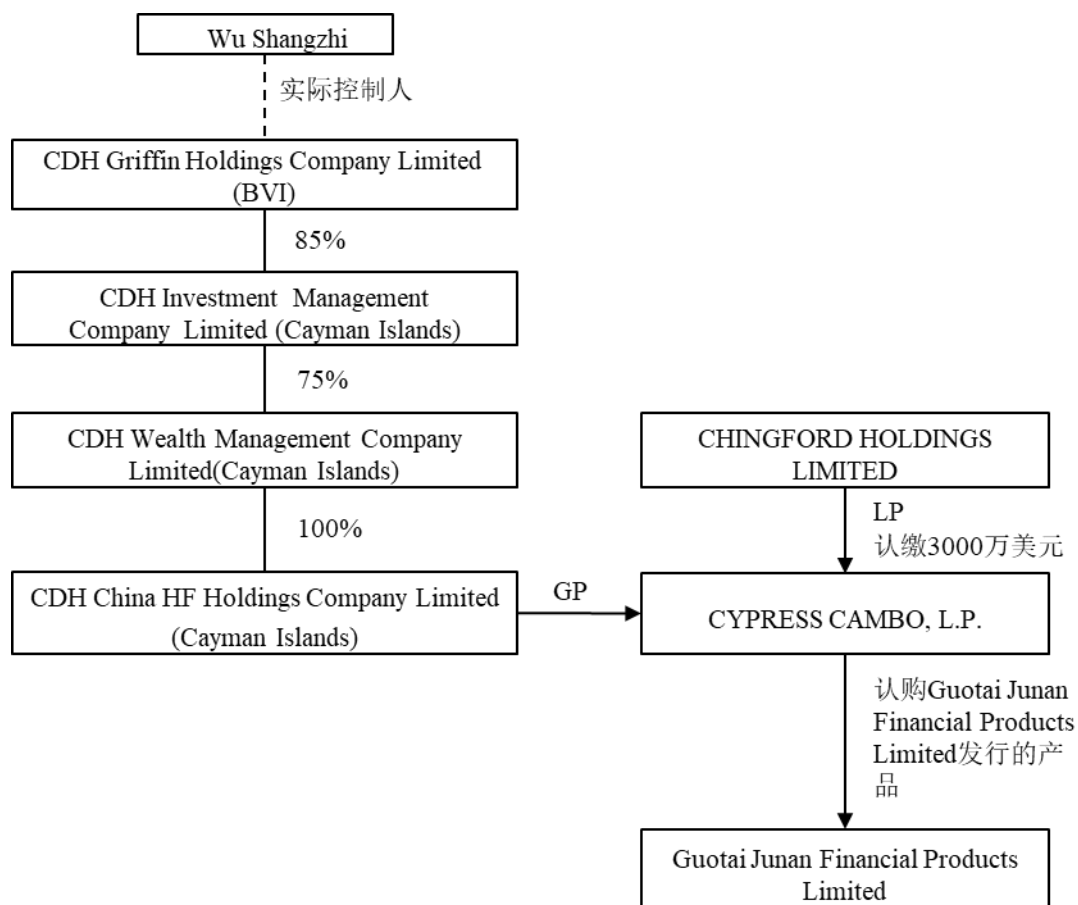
Wu Shangzhi

实际控制人

CDH Griffin Holdings Company Limited (BVI)

85%

CDH Investment Management Company Limited (Cayman Islands)

75%

CDH Wealth Management Company Limited(Cayman Islands)

100%

CDH China HF Holdings Company Limited (Cayman Islands)

GP

CHINGFORD HOLDINGS LIMITED

LP
认缴3000万美元

CYPRESS CAMBO, L.P.

认购Guotai Junan Financial Products Limited发行的产品

Guotai Junan Financial Products Limited